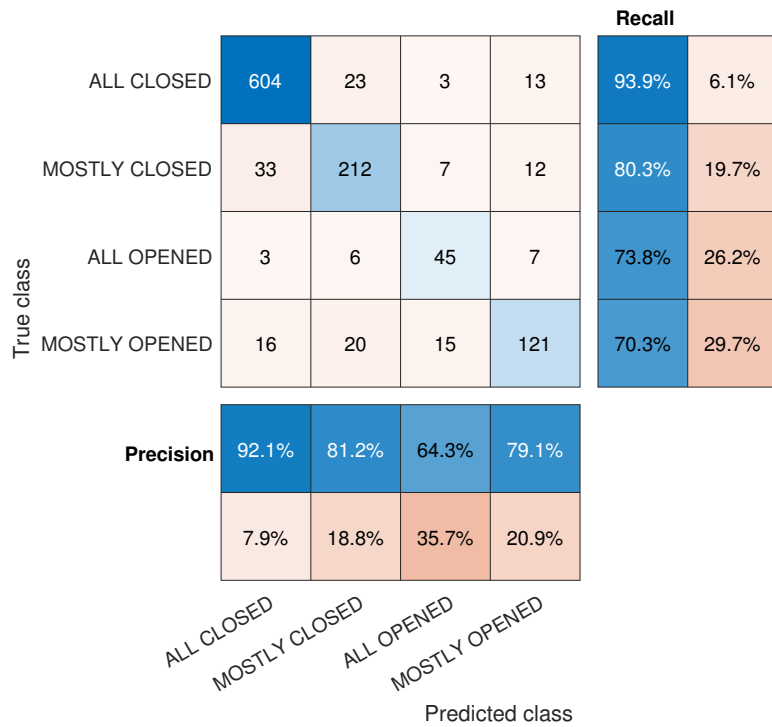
Recall

| True class | ALL CLOSED | MOSTLY CLOSED | ALL OPENED | MOSTLY OPENED | | |
|---|---|---|---|---|---|---|
| ALL CLOSED | 604 | 23 | 3 | 13 | 93.9% | 6.1% |
| MOSTLY CLOSED | 33 | 212 | 7 | 12 | 80.3% | 19.7% |
| ALL OPENED | 3 | 6 | 45 | 7 | 73.8% | 26.2% |
| MOSTLY OPENED | 16 | 20 | 15 | 121 | 70.3% | 29.7% |

| Precision | 92.1% | 81.2% | 64.3% | 79.1% |
|---|---|---|---|---|
| | 7.9% | 18.8% | 35.7% | 20.9% |

ALL CLOSED
MOSTLY CLOSED
ALL OPENED
MOSTLY OPENED

Predicted class